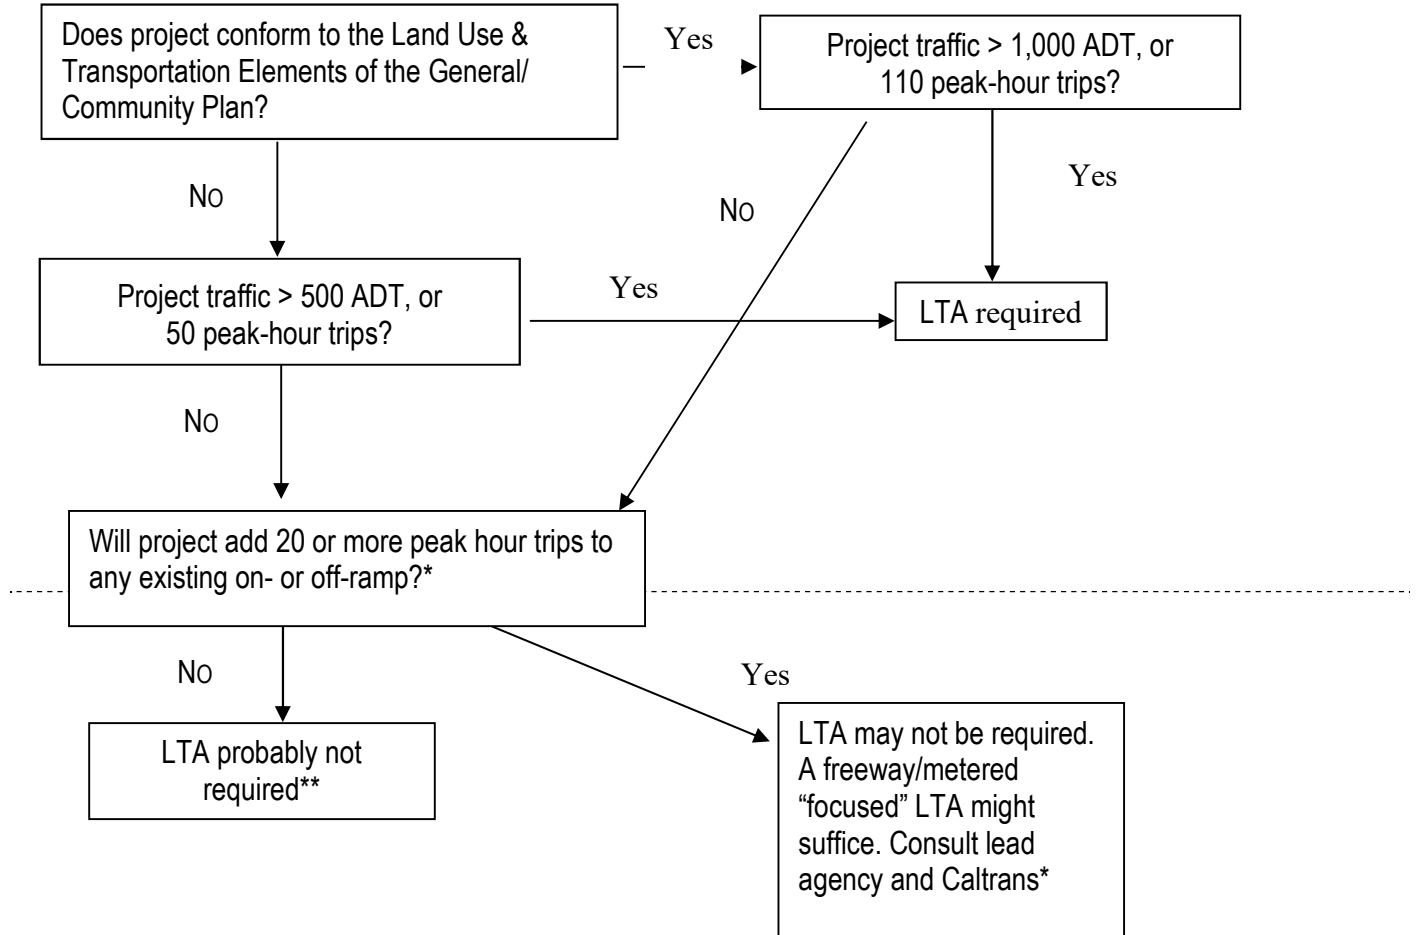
Does project conform to the Land Use & Transportation Elements of the General/ Community Plan?

Yes

Project traffic > 1,000 ADT, or 110 peak-hour trips?

No

No

Yes

Project traffic > 500 ADT, or 50 peak-hour trips?

Yes

LTA required

No

Will project add 20 or more peak hour trips to any existing on- or off-ramp?*

No

Yes

LTA probably not required**

LTA may not be required. A freeway/metered “focused” LTA might suffice. Consult lead agency and Caltrans*